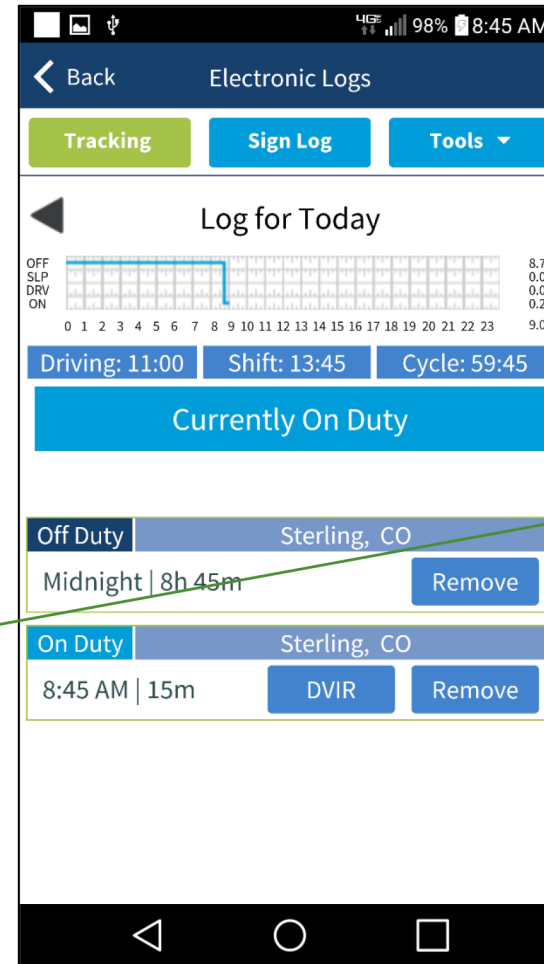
4G 98% 8:45 AM

Back Electronic Logs

Tracking Sign Log Tools

Log for Today

OFF
SLP
DRV
ON

0 1 2 3 4 5 6 7 8 9 10 11 12 13 14 15 16 17 18 19 20 21 22 23

8.7
0.0
0.0
0.2
9.0

Driving: 11:00 Shift: 13:45 Cycle: 59:45

Currently On Duty

Off Duty Sterling, CO

Midnight | 8h 45m Remove

On Duty Sterling, CO

8:45 AM | 15m DVIR Remove